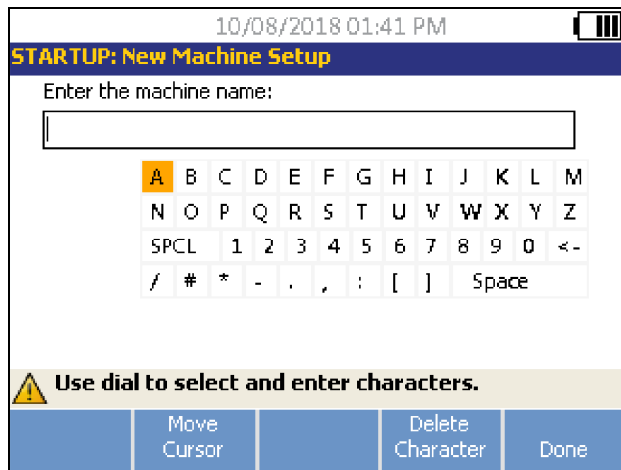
10/08/2018 01:41 PM

STARTUP: New Machine Setup

Enter the machine name:

| A | B | C | D | E | F | G | H | I | J | K | L | M |
|---|---|---|---|---|---|---|---|---|---|---|---|---|
| N | O | P | Q | R | S | T | U | V | W | X | Y | Z |
| SPCL | | 1 | 2 | 3 | 4 | 5 | 6 | 7 | 8 | 9 | 0 | <- |
| / | # | * | - | . | , | : | [ | ] | Space | | | |

Use dial to select and enter characters.

Move Cursor

Delete Character

Done